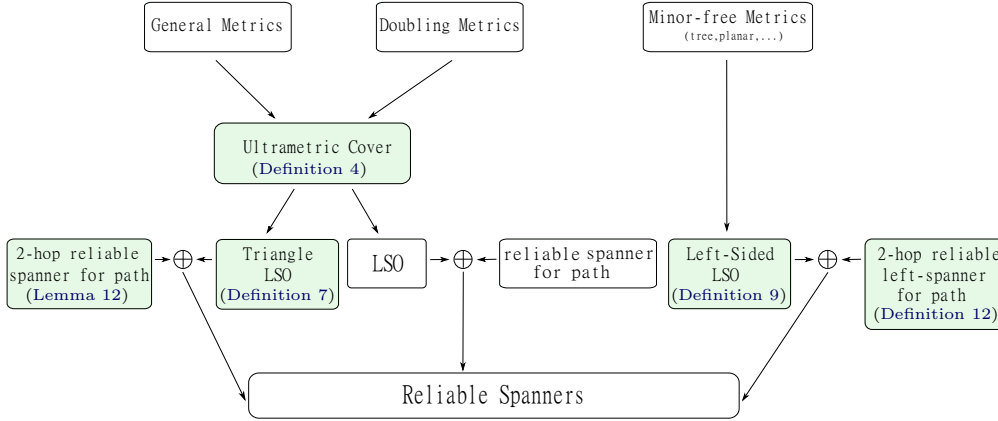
General Metrics

Doubling Metrics

Minor-free Metrics (tree,planar,...)

Ultrametric Cover (Definition 4)

2-hop reliable spanner for path (Lemma 12)

$\oplus$

Triangle LSO (Definition 7)

LSO

$\oplus$

reliable spanner for path

Left-Sided LSO (Definition 9)

$\oplus$

2-hop reliable left-spanner for path (Definition 12)

Reliable Spanners